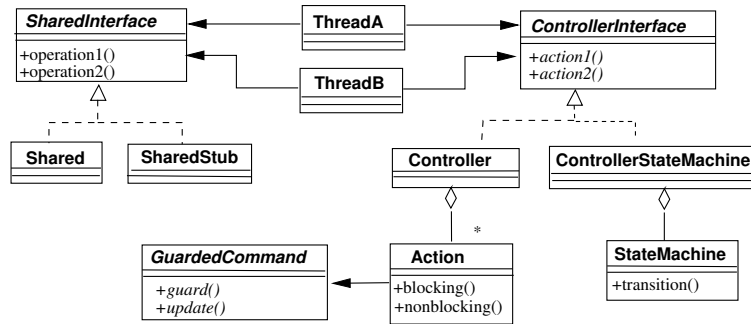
SharedInterface

+operation1()
+operation2()

ThreadA

ThreadB

ControllerInterface

+action1()
+action2()

Shared

SharedStub

Controller

ControllerStateMachine

*

GuardedCommand

+guard()
+update()

Action

+blocking()
+nonblocking()

StateMachine

+transition()